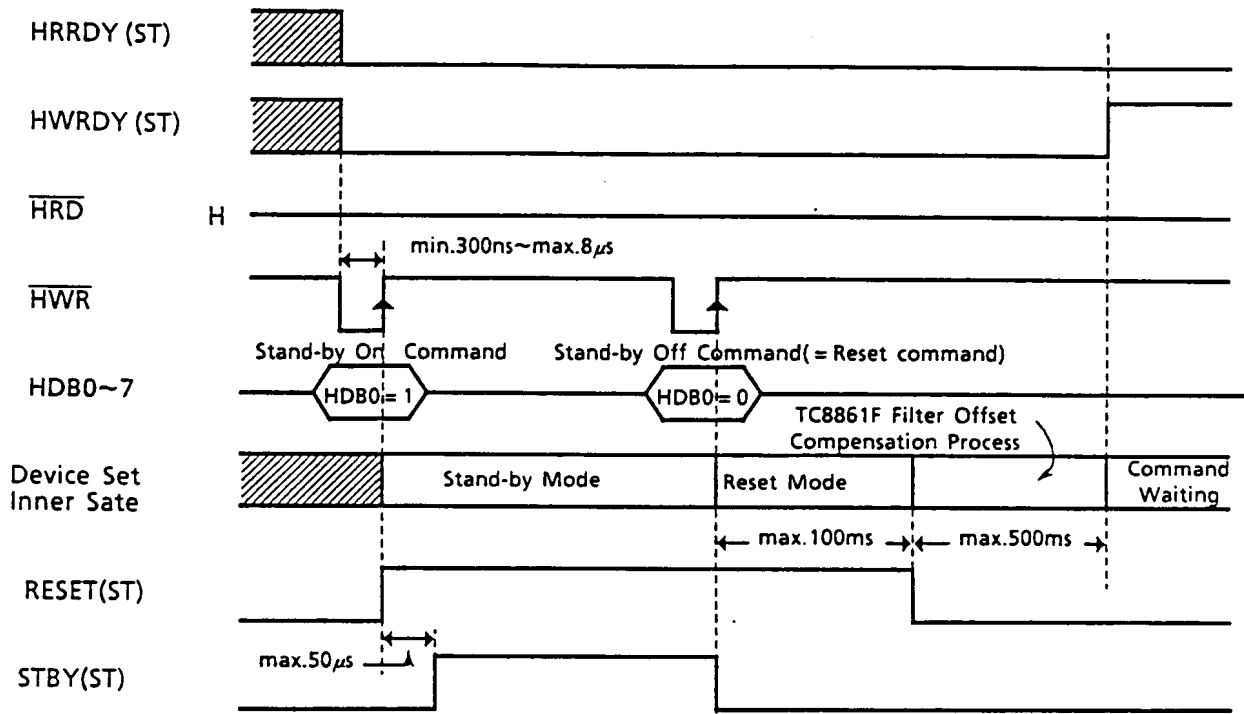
HRRDY (ST)

HWRDY (ST)

$\overline{HRD}$ H

min.300ns~max.8$\mu$s

$\overline{HWR}$

Stand-by On Command

Stand-by Off Command( = Reset command)

HDB0~7

HDB0 = 1

HDB0 = 0

TC8861F Filter Offset Compensation Process

Device Set Inner Sate

Stand-by Mode

Reset Mode

Command Waiting

max.100ms

max.500ms

RESET(ST)

max.50$\mu$s

STBY(ST)